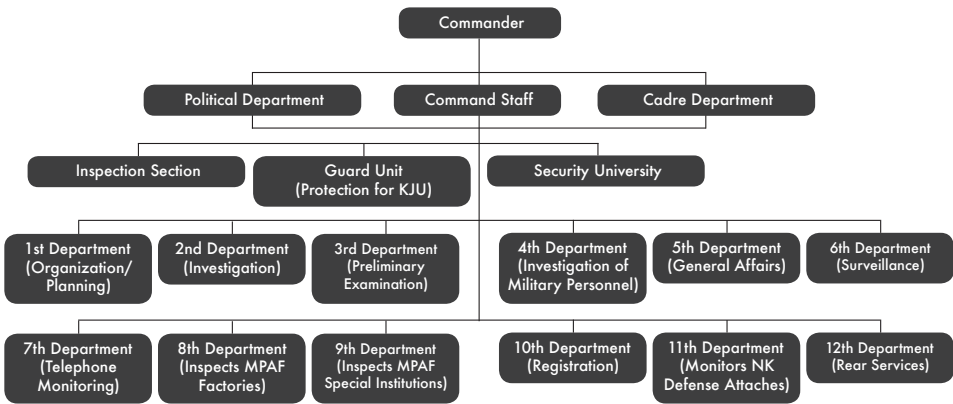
Commander

Political Department

Command Staff

Cadre Department

Inspection Section

Guard Unit (Protection for KJU)

Security University

1st Department (Organization/ Planning)

2nd Department (Investigation)

3rd Department (Preliminary Examination)

4th Department (Investigation of Military Personnel)

5th Department (General Affairs)

6th Department (Surveillance)

7th Department (Telephone Monitoring)

8th Department (Inspects MPAF Factories)

9th Department (Inspects MPAF Special Institutions)

10th Department (Registration)

11th Department (Monitors NK Defense Attaches)

12th Department (Rear Services)